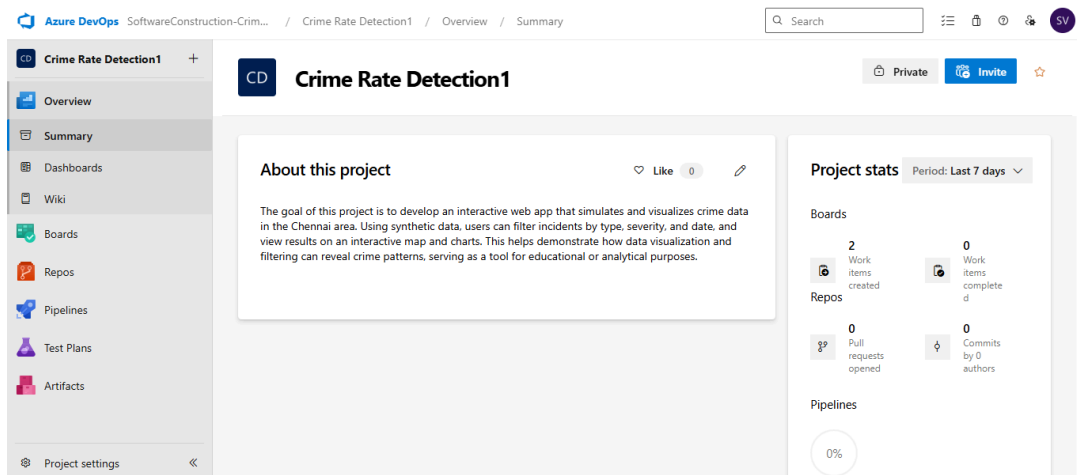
Azure DevOps SoftwareConstruction-Crim... / Crime Rate Detection1 / Overview / Summary

Search

SV

CD Crime Rate Detection1 +

Overview

Summary

Dashboards

Wiki

Boards

Repos

Pipelines

Test Plans

Artifacts

Project settings «

CD Crime Rate Detection1

Private Invite

About this project

Like 0

The goal of this project is to develop an interactive web app that simulates and visualizes crime data in the Chennai area. Using synthetic data, users can filter incidents by type, severity, and date, and view results on an interactive map and charts. This helps demonstrate how data visualization and filtering can reveal crime patterns, serving as a tool for educational or analytical purposes.

Project stats Period: Last 7 days

Boards

2 Work items created

0 Work items completed

Repos

0 Pull requests opened

0 Commits by 0 authors

Pipelines

0%